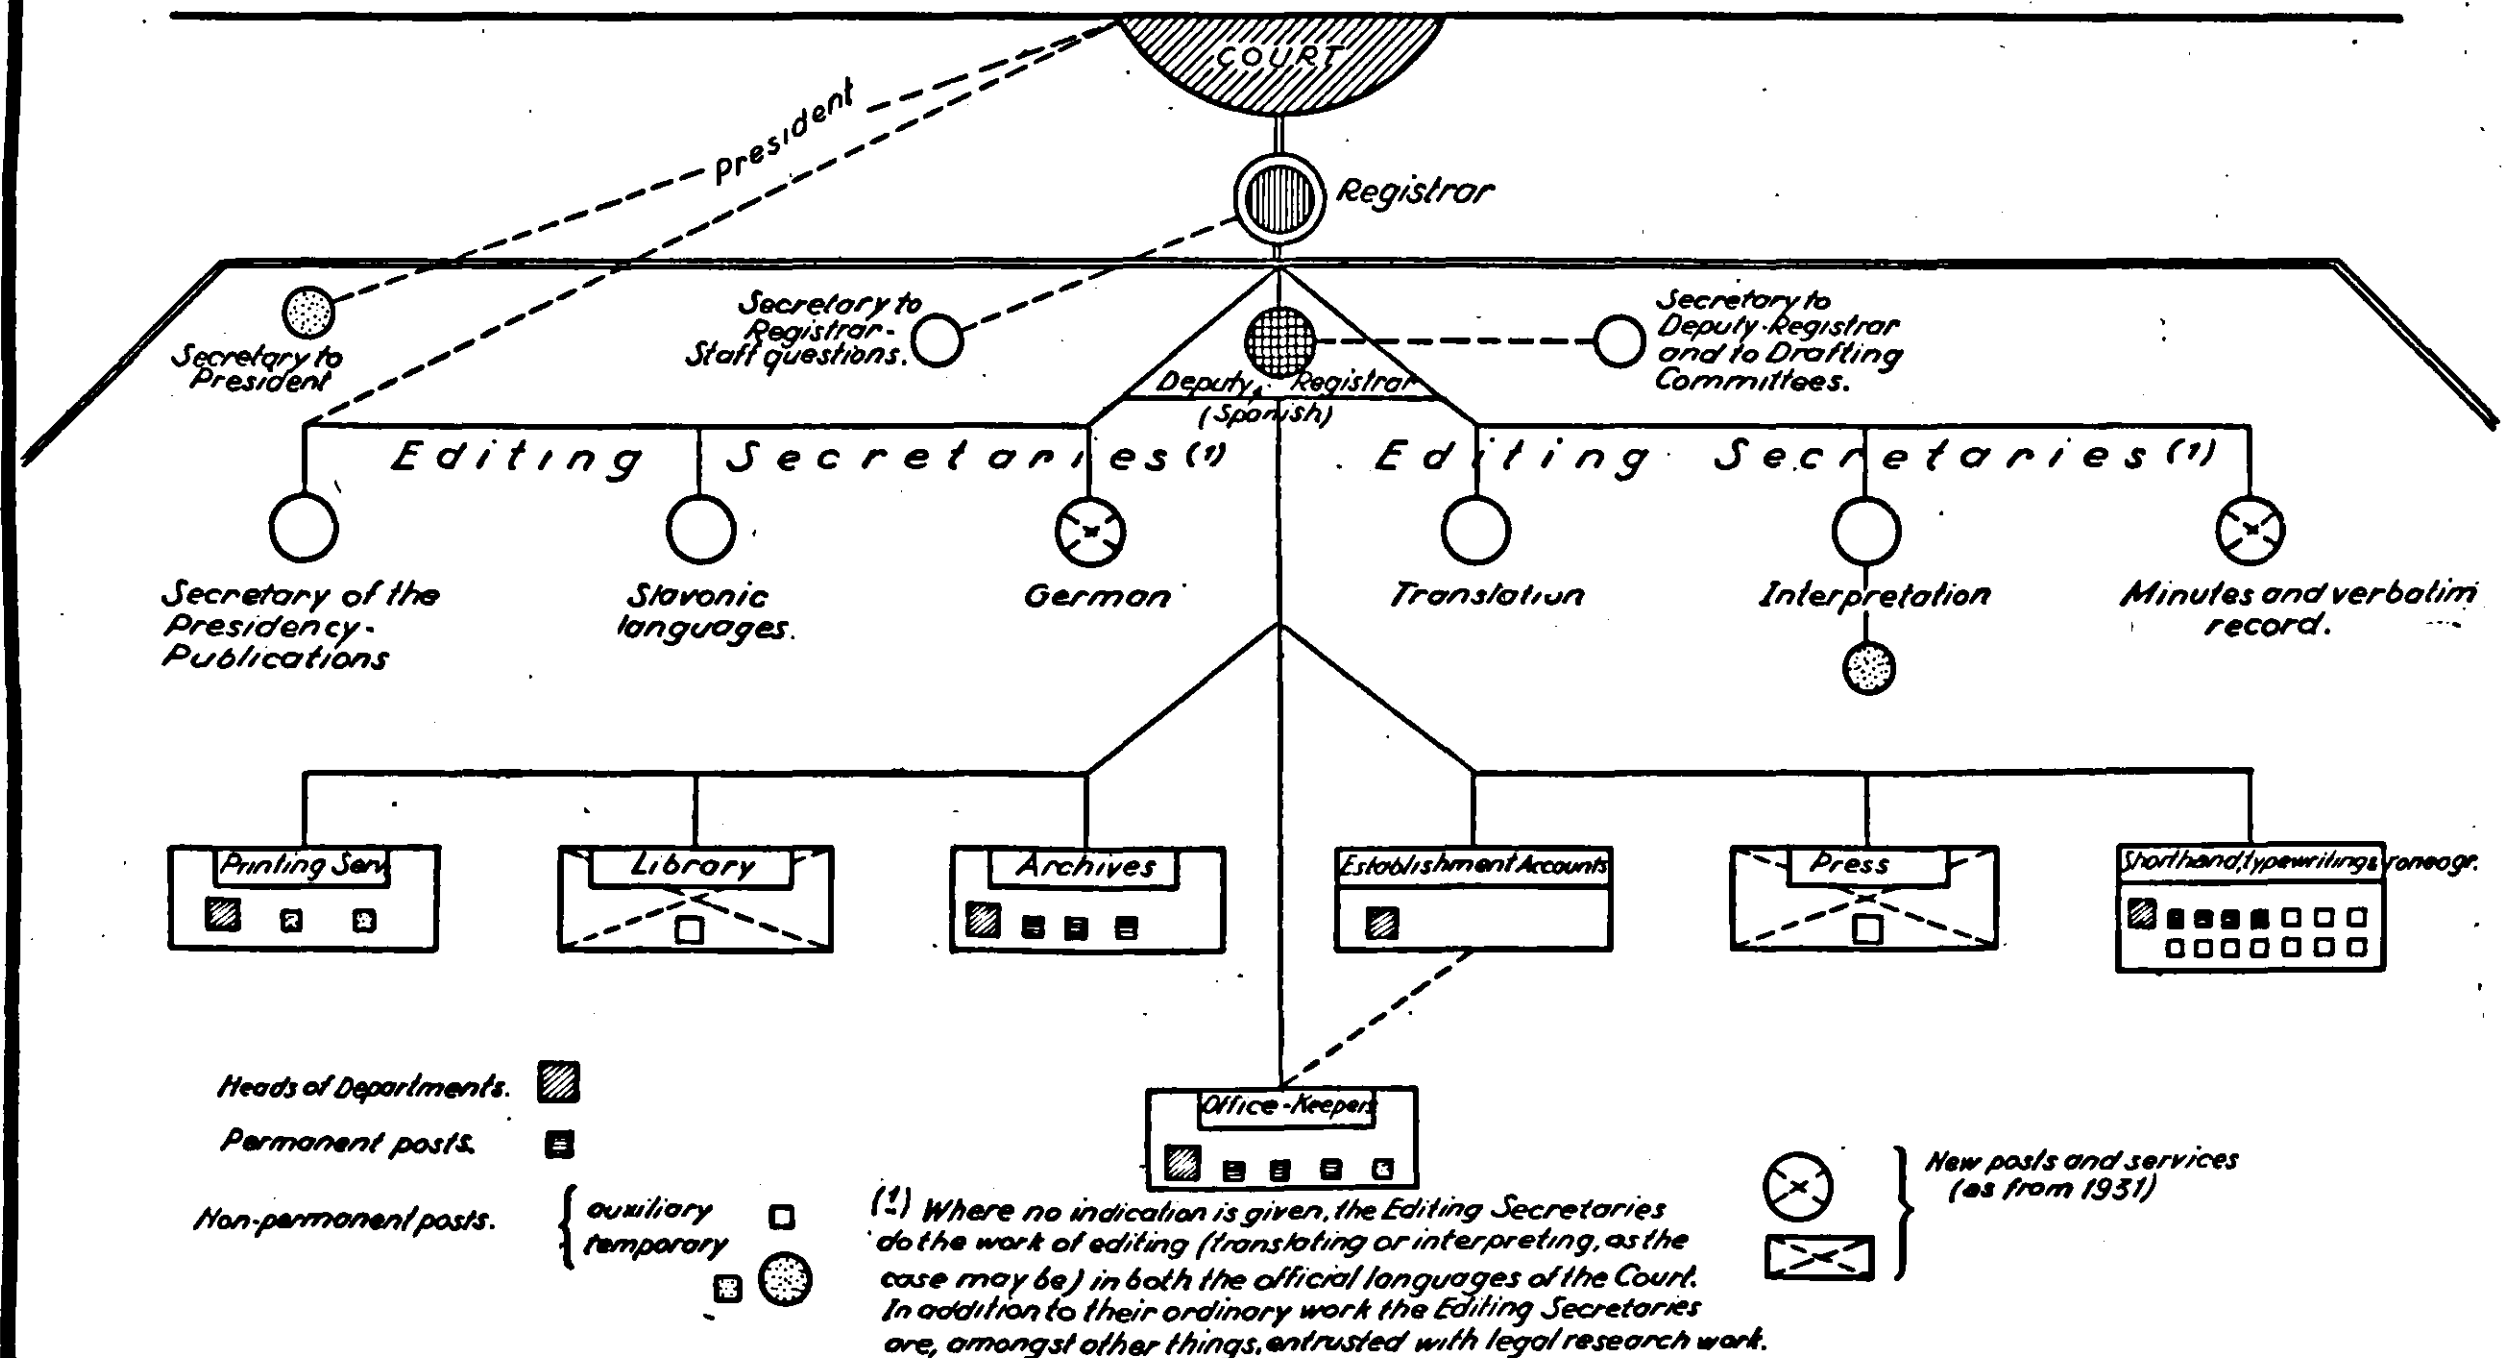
COURT

President

Registrar

Secretary to President

Secretary to Registrar-Staff questions.

Deputy Registrar (Spanish)

Secretary to Deputy-Registrar and to Drafting Committees.

Editing Secretaries (1)

Editing Secretaries (1)

Secretary of the Presidency-Publications

Slavonic languages.

German

Translation

Interpretation

Minutes and verbatim record.

Printing Serv

Library

Archives

Establishment Accounts

Press

Shorthand, typewriting & roneogr.

Office-Keepers

Heads of Departments.

Permanent posts.

Non-permanent posts. { auxiliary temporary

(1) Where no indication is given, the Editing Secretaries do the work of editing (translating or interpreting, as the case may be) in both the official languages of the Court. In addition to their ordinary work the Editing Secretaries are, amongst other things, entrusted with legal research work.

New posts and services (as from 1931)